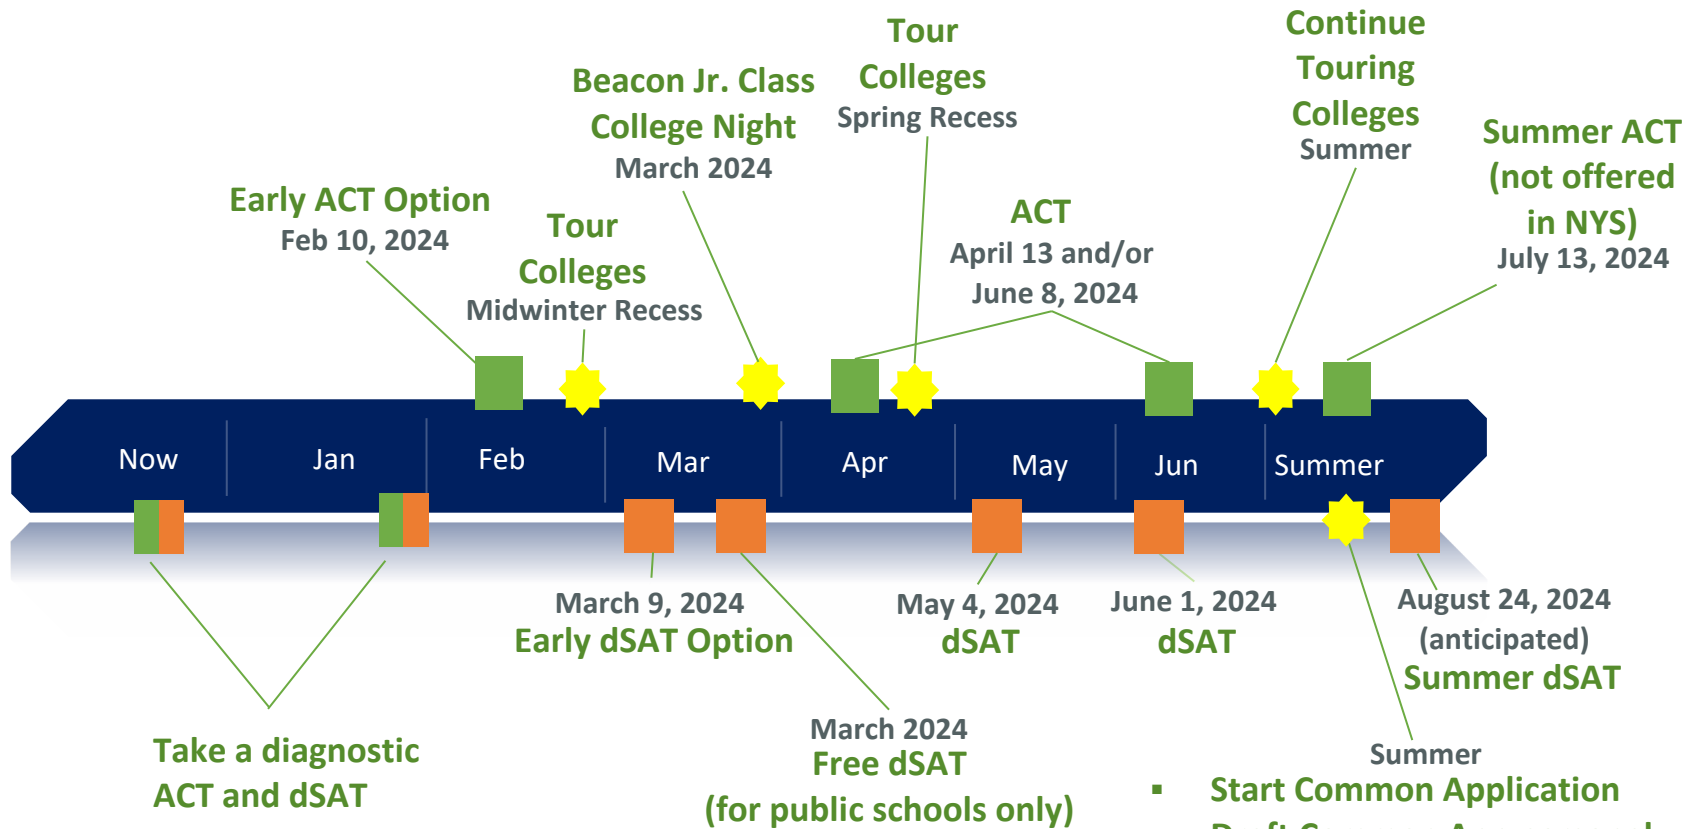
Tour Colleges
Spring Recess

Continue Touring Colleges
Summer

Beacon Jr. Class College Night
March 2024

Summer ACT (not offered in NYS)
July 13, 2024

Early ACT Option
Feb 10, 2024

Tour Colleges
Midwinter Recess

ACT
April 13 and/or June 8, 2024

Now | Jan | Feb | Mar | Apr | May | Jun | Summer

March 9, 2024
Early dSAT Option

May 4, 2024
dSAT

June 1, 2024
dSAT

August 24, 2024
(anticipated)
Summer dSAT

Take a diagnostic ACT and dSAT

March 2024
Free dSAT
(for public schools only)

Summer
▪ Start Common Application
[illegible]